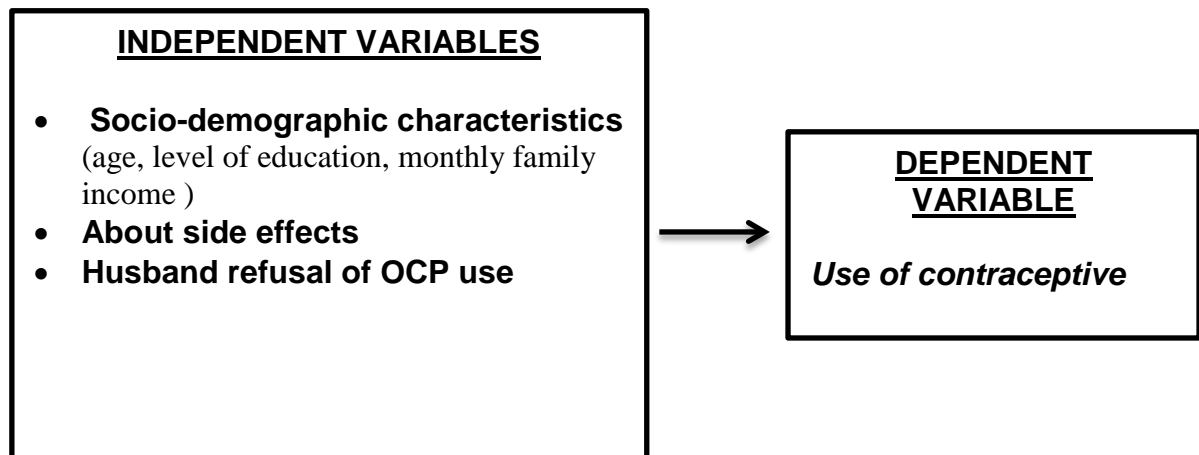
INDEPENDENT VARIABLES

- Socio-demographic characteristics (age, level of education, monthly family income )
- About side effects
- Husband refusal of OCP use

DEPENDENT VARIABLE

Use of contraceptive